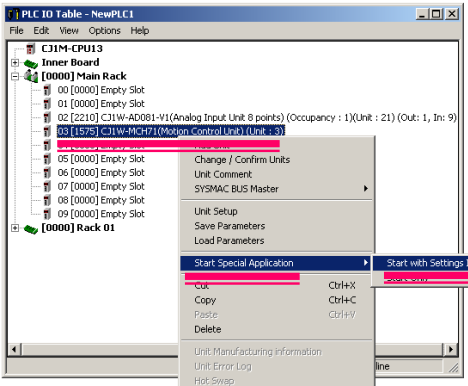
PLC IO Table - NewPLC1

File Edit View Options Help

CJ1M-CPU13
Inner Board
[0000] Main Rack
00 [0000] Empty Slot
01 [0000] Empty Slot
02 [2210] CJ1W-AD081-V1(Analog Input Unit 8 points) (Occupancy : 1)(Unit : 21) (Out: 1, In: 9)
03 [1575] CJ1W-MCH71(Motion Control Unit) (Unit : 3)
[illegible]
05 [0000] Empty Slot
06 [0000] Empty Slot
07 [0000] Empty Slot
08 [0000] Empty Slot
09 [0000] Empty Slot
[0000] Rack 01

Add Unit
Change / Confirm Units
Unit Comment
SYSMAC BUS Master
Unit Setup
Save Parameters
Load Parameters
Start Special Application
Cut Ctrl+X
Copy Ctrl+C
Paste Ctrl+V
Delete
Unit Manufacturing information
Unit Error Log
Hot Swap

Start with Settings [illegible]
Start Only

line